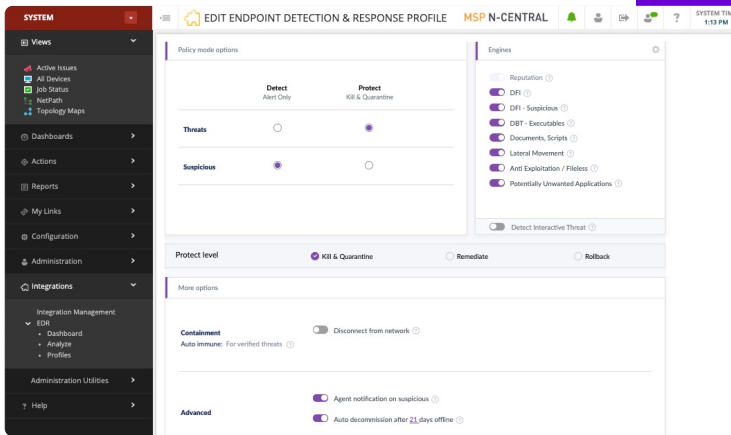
SYSTEM

Views

Active Issues
All Devices
Job Status
NetPath
Topology Maps

Dashboards
Actions
Reports
My Links
Configuration
Administration
Integrations

Integration Management
EDR
• Dashboard
• Analyze
• Profiles

Administration Utilities
Help

EDIT ENDPOINT DETECTION & RESPONSE PROFILE

MSP N-CENTRAL

SYSTEM TIM
1:13 PM

Policy mode options

| | Detect Alert Only | Protect Kill & Quarantine |
|---|---|---|
| Threats | ○ | ◉ |
| Suspicious | ◉ | ○ |

Engines

Reputation
DFI
DFI - Suspicious
DBT - Executables
Documents, Scripts
Lateral Movement
Anti Exploitation / Fileless
Potentially Unwanted Applications

Detect Interactive Threat

Protect level

Kill & Quarantine
Remediate
Rollback

More options

Containment
Auto immune: For verified threats

Disconnect from network

Advanced

Agent notification on suspicious
Auto decommission after 21 days offline